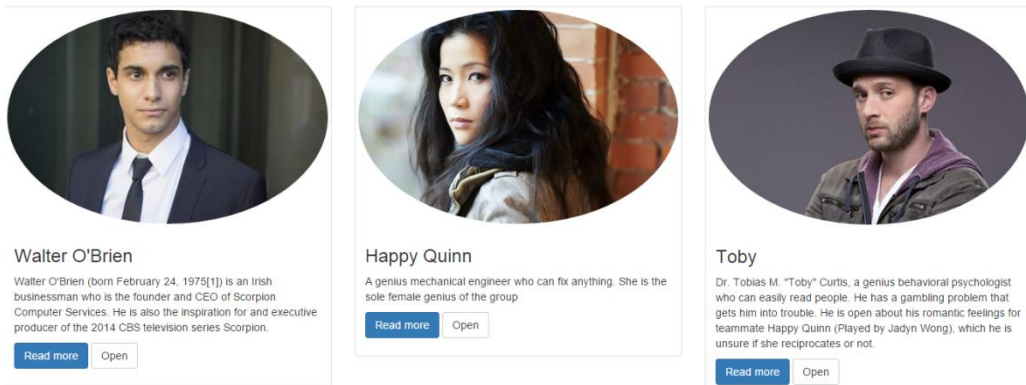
Walter O'Brien

Walter O'Brien (born February 24, 1975[1]) is an Irish businessman who is the founder and CEO of Scorpion Computer Services. He is also the inspiration for and executive producer of the 2014 CBS television series Scorpion.

Read more Open

Happy Quinn

A genius mechanical engineer who can fix anything. She is the sole female genius of the group

Read more Open

Toby

Dr. Tobias M. "Toby" Curtis, a genius behavioral psychologist who can easily read people. He has a gambling problem that gets him into trouble. He is open about his romantic feelings for teammate Happy Quinn (Played by Jadyn Wong), which he is unsure if she reciprocates or not.

Read more Open